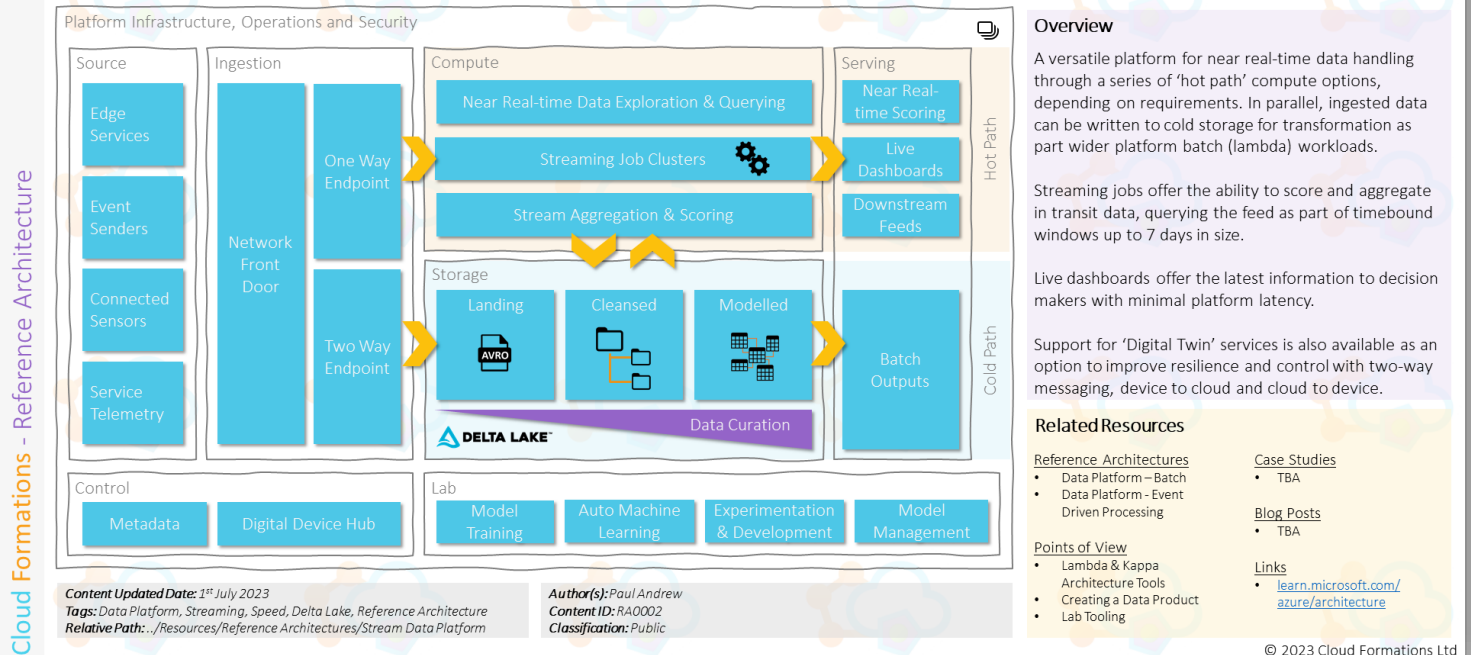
Cloud Formations - Reference Architecture

Platform Infrastructure, Operations and Security

Source
Edge Services
Event Senders
Connected Sensors
Service Telemetry

Ingestion
Network Front Door
One Way Endpoint
Two Way Endpoint

Compute
Near Real-time Data Exploration & Querying
Streaming Job Clusters
Stream Aggregation & Scoring

Storage
Landing
AVRO
Cleansed
Modelled
Data Curation
DELTA LAKE

Serving
Near Real-time Scoring
Live Dashboards
Downstream Feeds
Batch Outputs

Hot Path
Cold Path

Control
Metadata
Digital Device Hub

Lab
Model Training
Auto Machine Learning
Experimentation & Development
Model Management

Content Updated Date: 1st July 2023
Tags: Data Platform, Streaming, Speed, Delta Lake, Reference Architecture
Relative Path: ../Resources/Reference Architectures/Stream Data Platform

Author(s): Paul Andrew
Content ID: RA0002
Classification: Public

Overview
A versatile platform for near real-time data handling through a series of 'hot path' compute options, depending on requirements. In parallel, ingested data can be written to cold storage for transformation as part wider platform batch (lambda) workloads.

Streaming jobs offer the ability to score and aggregate in transit data, querying the feed as part of timebound windows up to 7 days in size.

Live dashboards offer the latest information to decision makers with minimal platform latency.

Support for 'Digital Twin' services is also available as an option to improve resilience and control with two-way messaging, device to cloud and cloud to device.

Related Resources

Reference Architectures
• Data Platform – Batch
• Data Platform - Event Driven Processing

Points of View
• Lambda & Kappa Architecture Tools
• Creating a Data Product
• Lab Tooling

Case Studies
• TBA

Blog Posts
• TBA

Links
• learn.microsoft.com/azure/architecture

© 2023 Cloud Formations Ltd